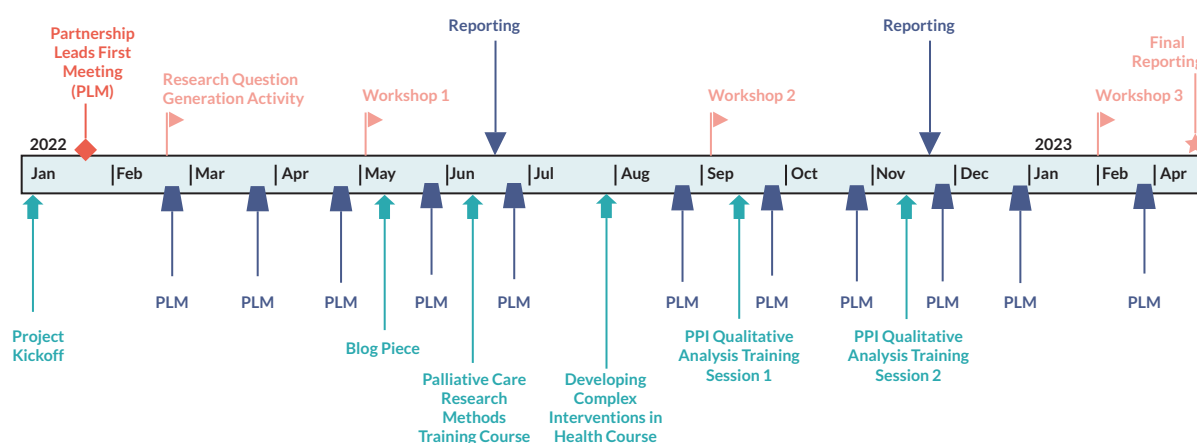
Partnership Leads First Meeting (PLM)

Research Question Generation Activity

Workshop 1

Reporting

Workshop 2

Reporting

Workshop 3

Final Reporting

2022

2023

Jan | Feb | Mar | Apr | May | Jun | Jul | Aug | Sep | Oct | Nov | Dec | Jan | Feb | Apr

PLM PLM PLM PLM PLM PLM PLM PLM PLM PLM PLM

Project Kickoff

Blog Piece

Palliative Care Research Methods Training Course

Developing Complex Interventions in Health Course

PPI Qualitative Analysis Training Session 1

PPI Qualitative Analysis Training Session 2